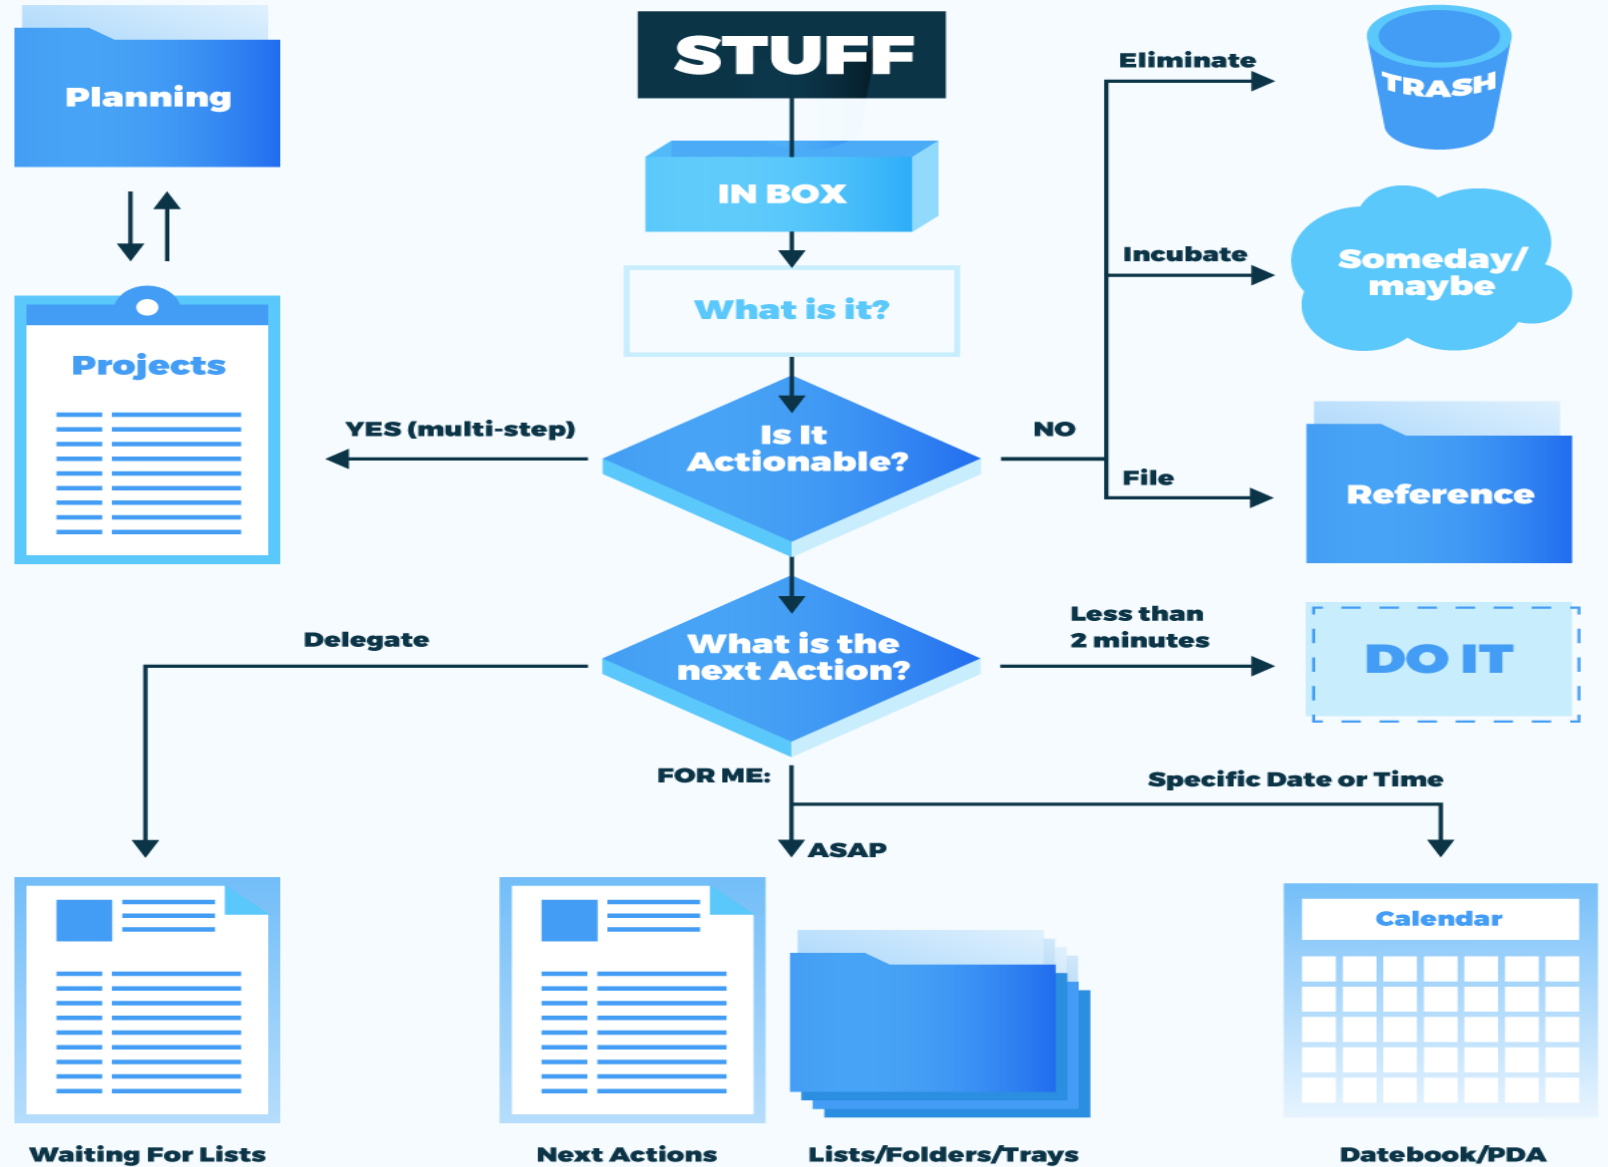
Planning

STUFF

IN BOX

What is it?

Eliminate

TRASH

Incubate

Someday/ maybe

Projects

YES (multi-step)

Is It Actionable?

NO

File

Reference

Delegate

What is the next Action?

Less than 2 minutes

DO IT

FOR ME:

Specific Date or Time

ASAP

Calendar

Waiting For Lists

Next Actions

Lists/Folders/Trays

Datebook/PDA